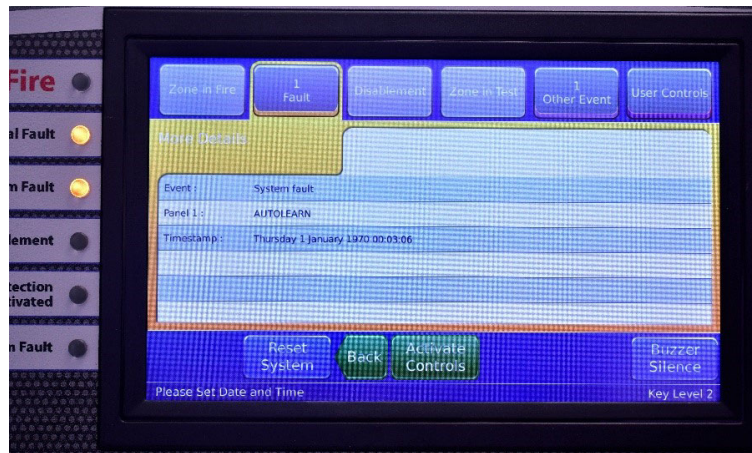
Fire

al Fault

m Fault

lement

tection
tivated

n Fault

Zone in Fire

1
Fault

Disablement

Zone in Test

1
Other Event

User Controls

More Details

Event : System fault

Panel 1 : AUTOLEARN

Timestamp : Thursday 1 January 1970 00:03:06

Reset
System

Back

Activate
Controls

Buzzer
Silence

Please Set Date and Time

Key Level 2